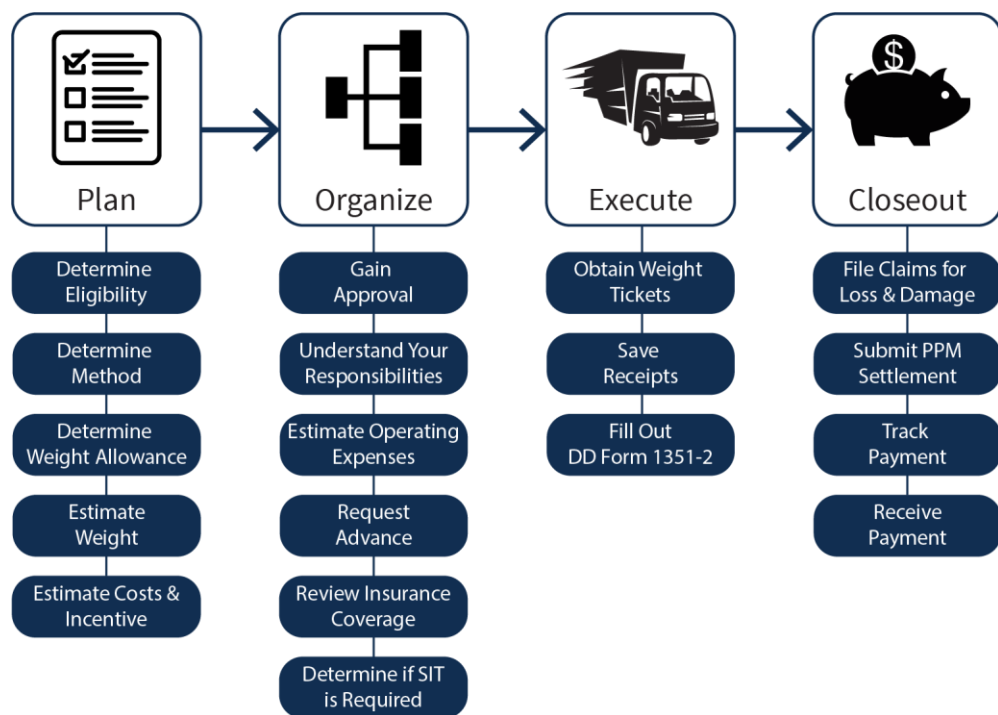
Plan

Determine Eligibility

Determine Method

Determine Weight Allowance

Estimate Weight

Estimate Costs & Incentive

Organize

Gain Approval

Understand Your Responsibilities

Estimate Operating Expenses

Request Advance

Review Insurance Coverage

Determine if SIT is Required

Execute

Obtain Weight Tickets

Save Receipts

Fill Out DD Form 1351-2

Closeout

File Claims for Loss & Damage

Submit PPM Settlement

Track Payment

Receive Payment